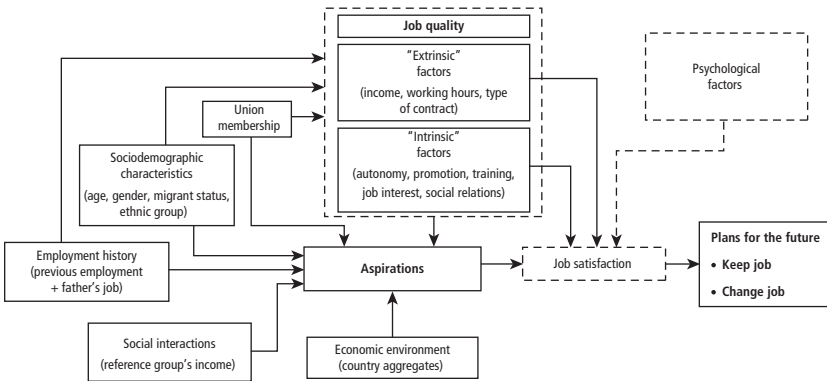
Job quality

"Extrinsic" factors
(income, working hours, type of contract)

"Intrinsic" factors
(autonomy, promotion, training, job interest, social relations)

Psychological factors

Union membership

Sociodemographic characteristics
(age, gender, migrant status, ethnic group)

Employment history
(previous employment + father's job)

Aspirations

Job satisfaction

Plans for the future
• Keep job
• Change job

Social interactions
(reference group's income)

Economic environment
(country aggregates)